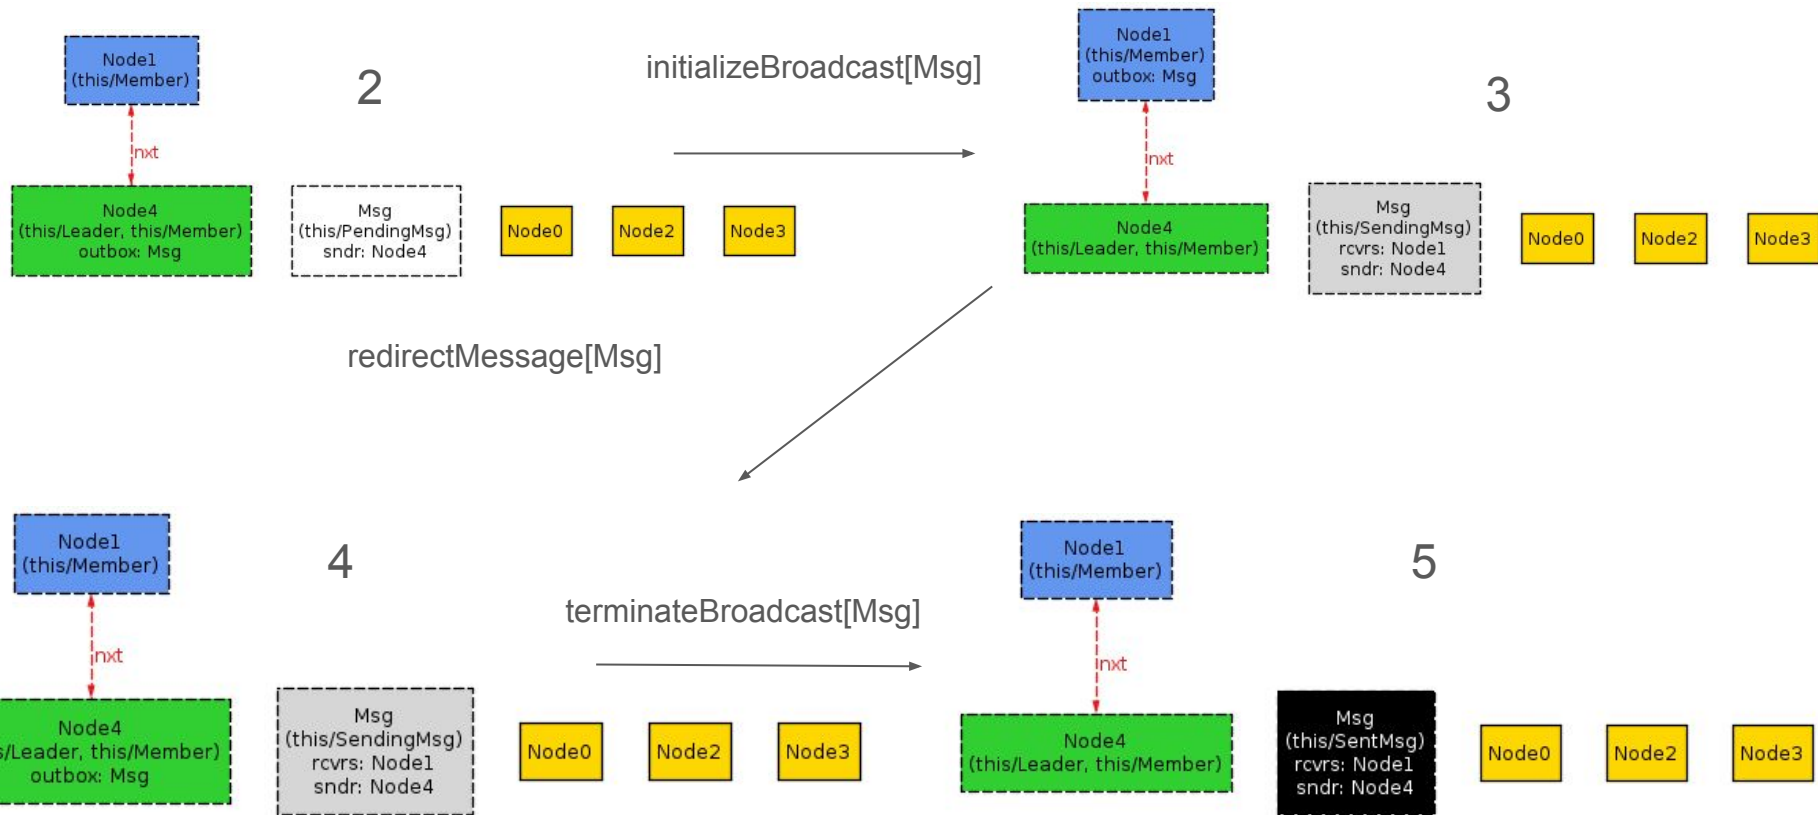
Node1
(this/Member)

nxt

Node4
(this/Leader, this/Member)
outbox: Msg

2

Msg
(this/PendingMsg)
sndr: Node4

Node0

Node2

Node3

initializeBroadcast[Msg]

Node1
(this/Member)
outbox: Msg

nxt

Node4
(this/Leader, this/Member)

3

Msg
(this/SendingMsg)
rcvrs: Node1
sndr: Node4

Node0

Node2

Node3

redirectMessage[Msg]

Node1
(this/Member)

nxt

Node4
s/Leader, this/Member)
outbox: Msg

4

Msg
(this/SendingMsg)
rcvrs: Node1
sndr: Node4

Node0

Node2

Node3

terminateBroadcast[Msg]

Node1
(this/Member)

nxt

Node4
(this/Leader, this/Member)

5

Msg
(this/SentMsg)
rcvrs: Node1
sndr: Node4

Node0

Node2

Node3